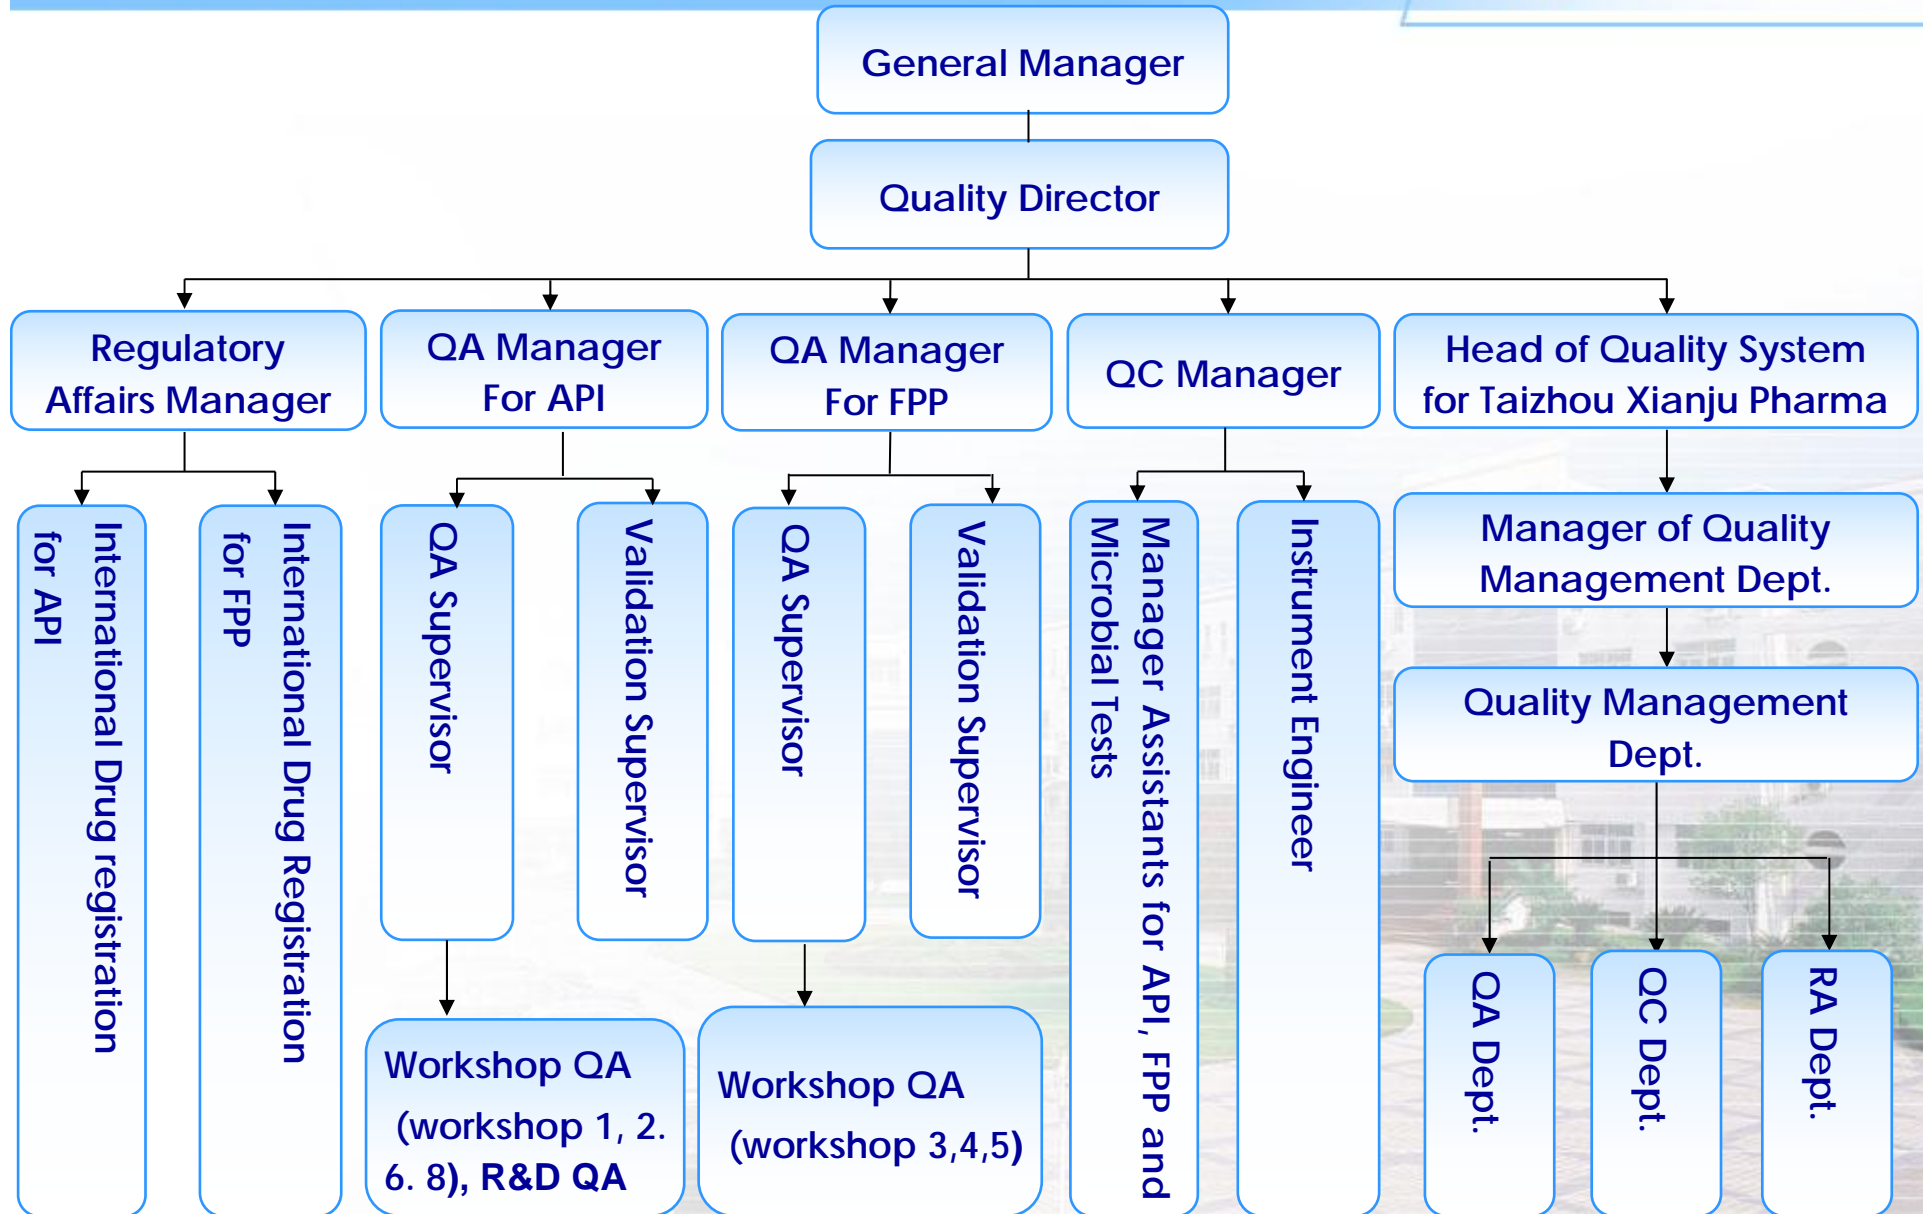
General Manager

Quality Director

Regulatory Affairs Manager

QA Manager For API

QA Manager For FPP

QC Manager

Head of Quality System for Taizhou Xianju Pharma

International Drug registration for API

International Drug Registration for FPP

QA Supervisor

Validation Supervisor

QA Supervisor

Validation Supervisor

Manager Assistants for API, FPP and Microbial Tests

Instrument Engineer

Manager of Quality Management Dept.

Quality Management Dept.

Workshop QA (workshop 1, 2. 6. 8), R&D QA

Workshop QA (workshop 3,4,5)

QA Dept.

QC Dept.

RA Dept.